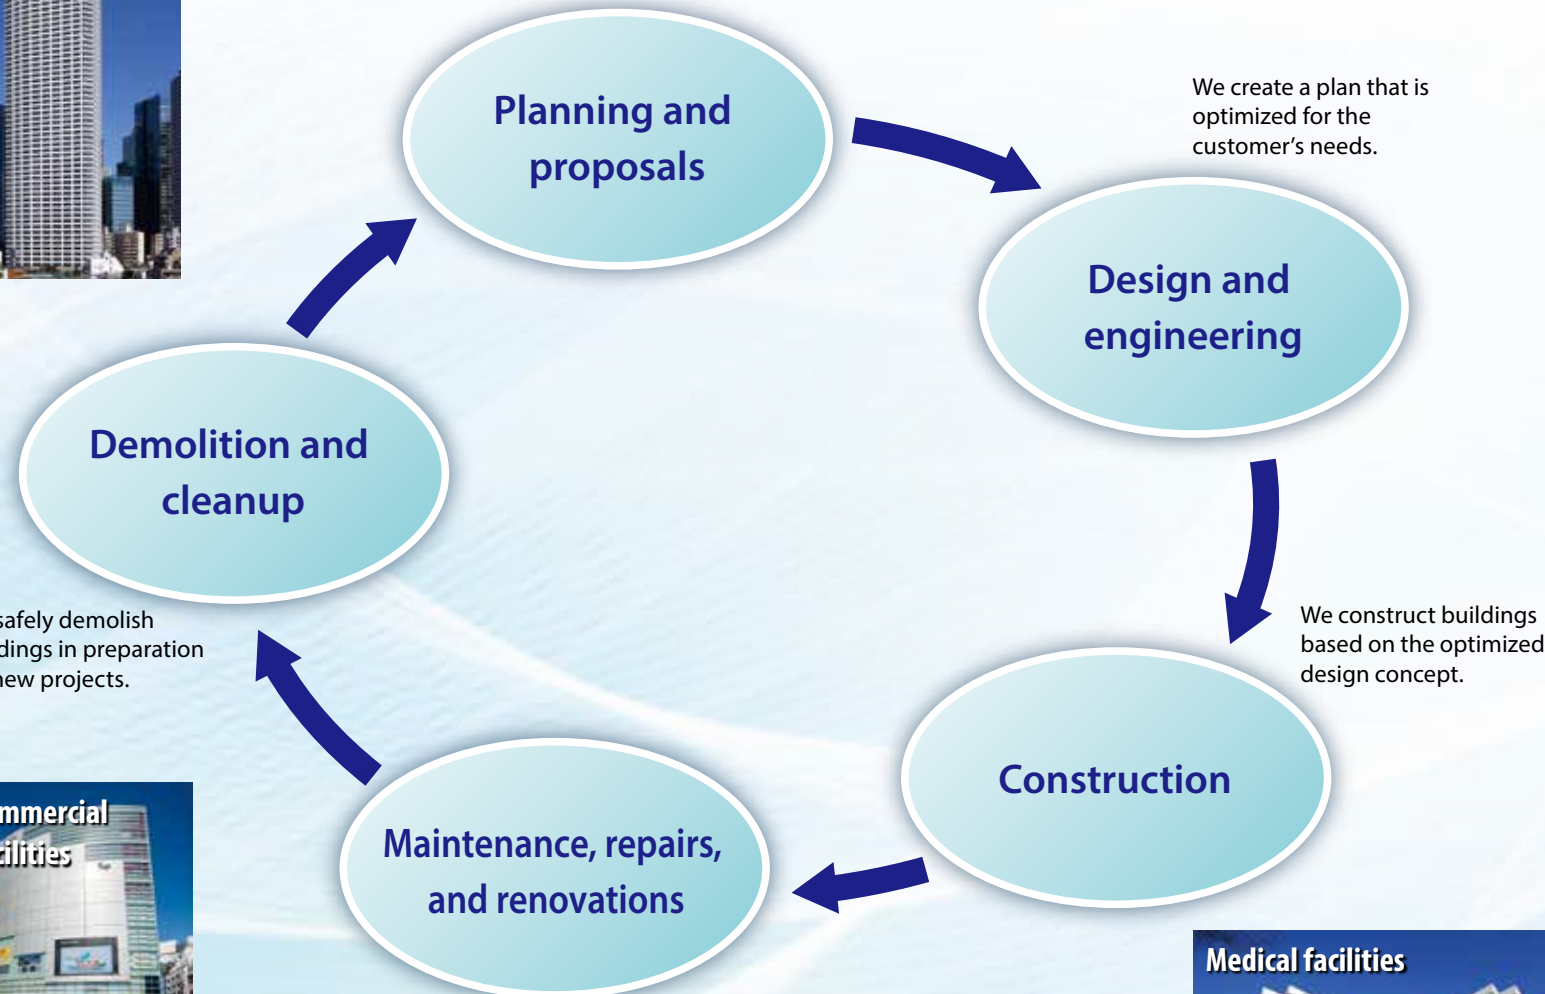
Planning and proposals

We create a plan that is optimized for the customer's needs.

Design and engineering

We construct buildings based on the optimized design concept.

Construction

Maintenance, repairs, and renovations

Demolition and cleanup

safely demolish dings in preparation new projects.

mmercial cilities

Medical facilities